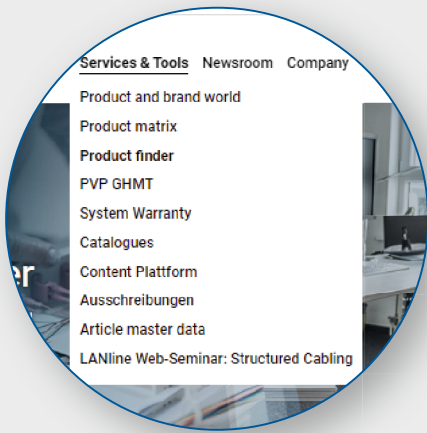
Services & Tools Newsroom Company

Product and brand world
Product matrix
Product finder
PVP GHMT
System Warranty
Catalogues
Content Plattform
Ausschreibungen
Article master data
LANline Web-Seminar: Structured Cabling

er